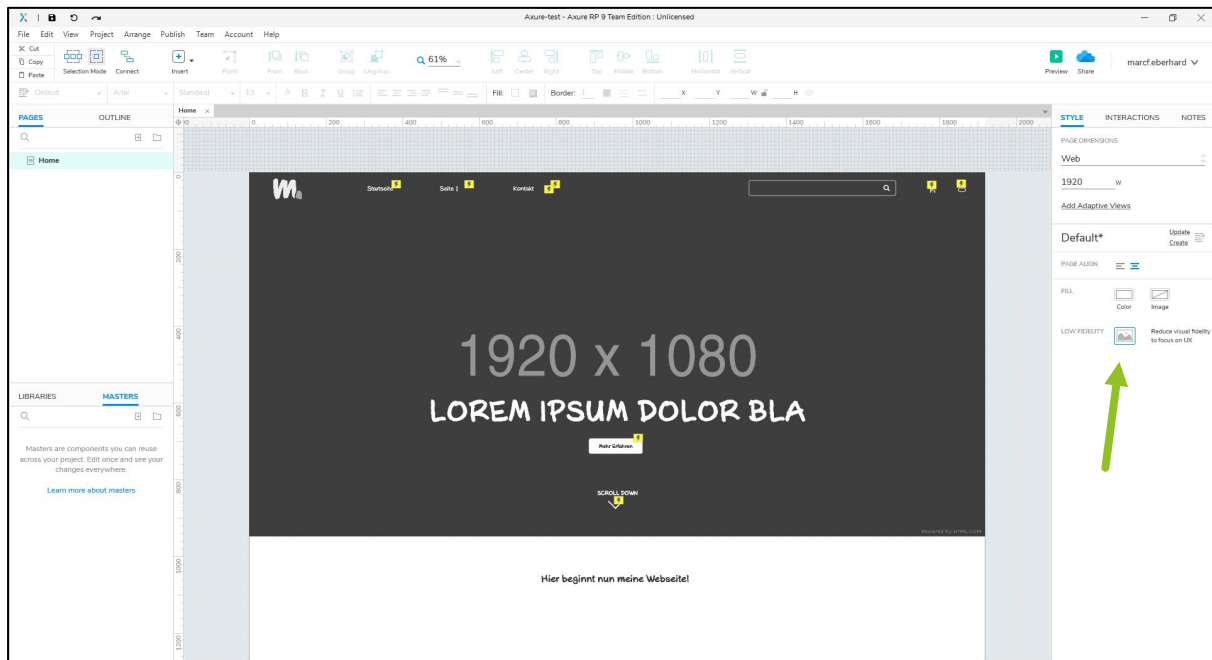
Axure-test - Axure RP 9 Team Edition : Unlicensed

File Edit View Project Arrange Publish Team Account Help

Cut
Copy
Paste

Selection Mode Connect

Insert

Point

Front Back

Group Ungroup

61%

Left Center Right

Top Middle Bottom

Horizontal Vertical

Preview Share

marcf.eberhard

Default

Arial

Standard

13

Fill:

Border: 1

X

Y

W

H

PAGES OUTLINE

Home

Home

0 200 400 600 800 1000 1200 1400 1600 1800 2000

Startseite

Seite 1

Kontakt

1920 x 1080

LOREM IPSUM DOLOR BLA

Mehr Erfahren

SCROLL DOWN

Powered by HTML.COM

Hier beginnt nun meine Webseite!

LIBRARIES MASTERS

Masters are components you can reuse across your project. Edit once and see your changes everywhere.

Learn more about masters

STYLE INTERACTIONS NOTES

PAGE DIMENSIONS

Web

1920 W

Add Adaptive Views

Default*

Update
Create

PAGE ALIGN

FILL

Color Image

LOW FIDELITY

Reduce visual fidelity to focus on UX